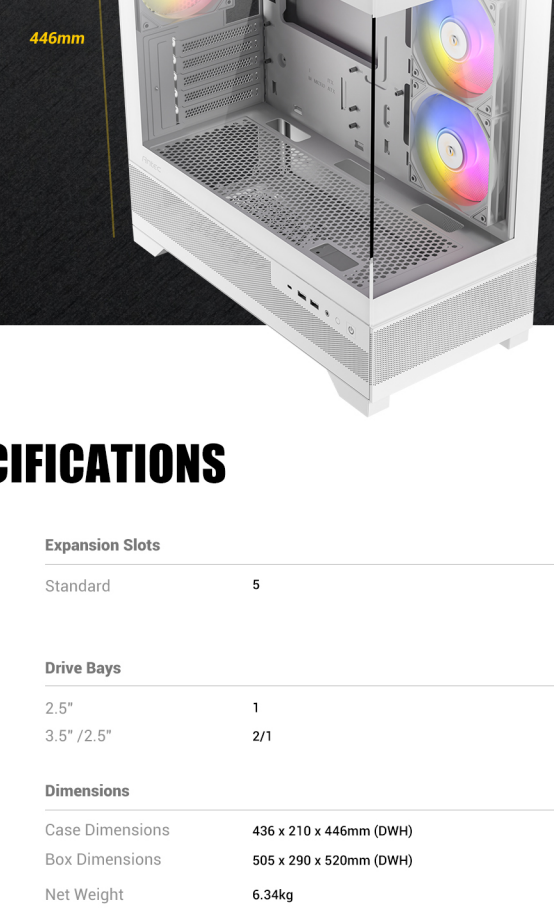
446mm

CIFICATIONS

Expansion Slots

| | |
|---|---|
| Standard | 5 |

Drive Bays

| | |
|---|---|
| 2.5" | 1 |
| 3.5" /2.5" | 2/1 |

Dimensions

| | |
|---|---|
| Case Dimensions | 436 x 210 x 446mm (DWH) |
| Box Dimensions | 505 x 290 x 520mm (DWH) |
| Net Weight | 6.34kg |